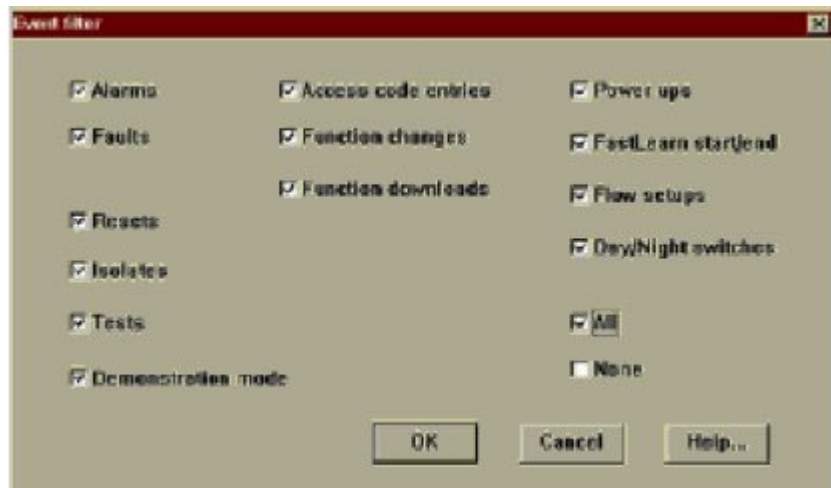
Event filter

☑ Alarms
☑ Faults
☑ Resets
☑ Isolates
☑ Tests
☑ Demonstration mode

☑ Access code entries
☑ Function changes
☑ Function downloads

☑ Power ups
☑ FastLearn start/end
☑ Flow setups
☑ Day/Night switches
☑ All
☐ None

OK
Cancel
Help...